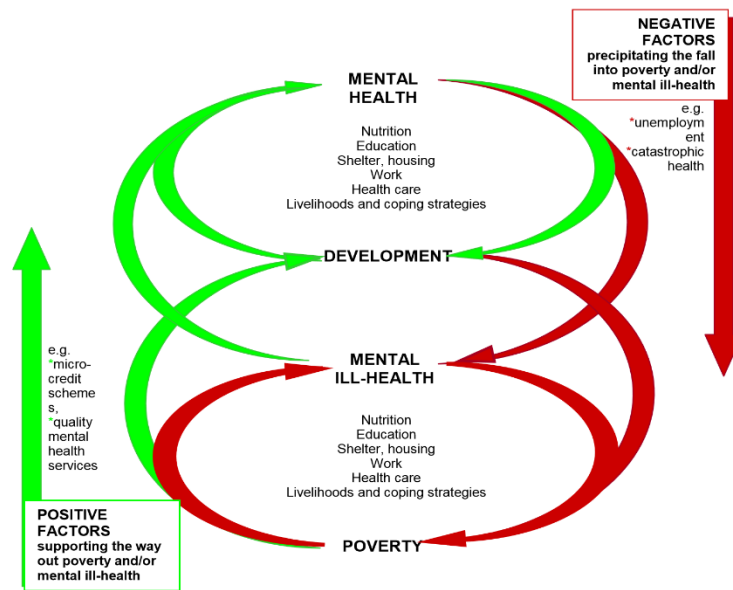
NEGATIVE FACTORS
precipitating the fall into poverty and/or mental ill-health

e.g.
*unemployment
*catastrophic health

MENTAL HEALTH

Nutrition
Education
Shelter, housing
Work
Health care
Livelihoods and coping strategies

DEVELOPMENT

e.g.
*micro-credit schemes,
*quality mental health services

MENTAL ILL-HEALTH

Nutrition
Education
Shelter, housing
Work
Health care
Livelihoods and coping strategies

POSITIVE FACTORS
supporting the way out poverty and/or mental ill-health

POVERTY